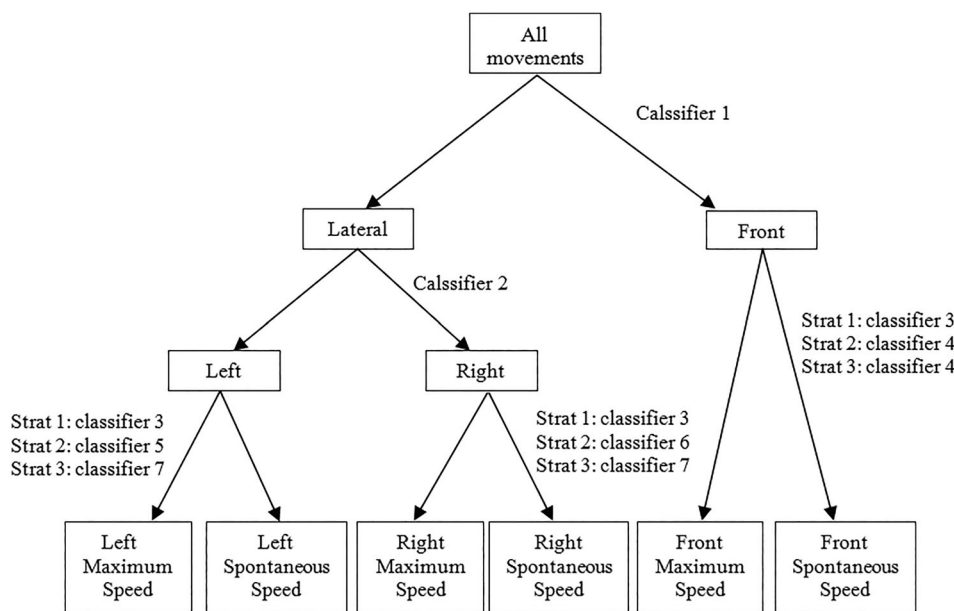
All movements

Calssifier 1

Lateral

Front

Calssifier 2

Left

Right

Strat 1: classifier 3
Strat 2: classifier 5
Strat 3: classifier 7

Strat 1: classifier 3
Strat 2: classifier 6
Strat 3: classifier 7

Strat 1: classifier 3
Strat 2: classifier 4
Strat 3: classifier 4

Left Maximum Speed

Left Spontaneous Speed

Right Maximum Speed

Right Spontaneous Speed

Front Maximum Speed

Front Spontaneous Speed